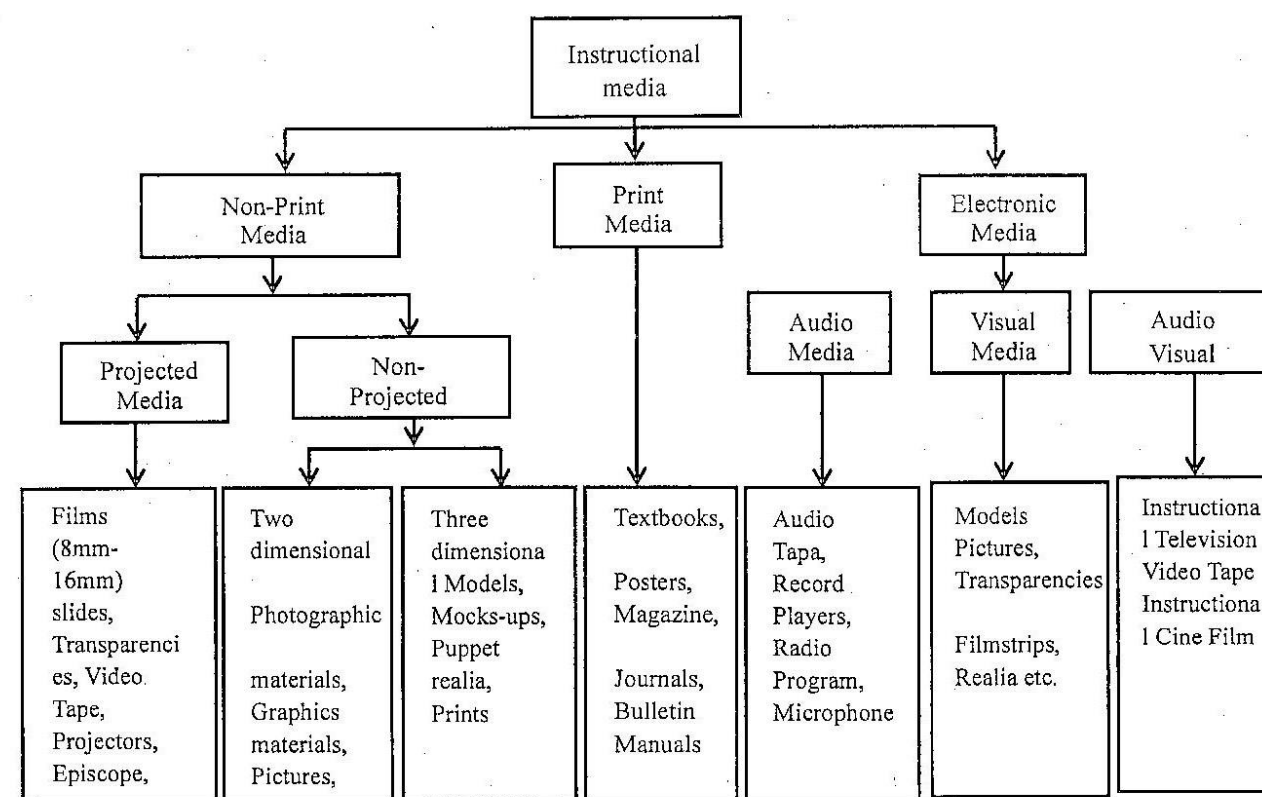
Instructional media

Non-Print Media

Print Media

Electronic Media

Projected Media

Non-Projected

Audio Media

Visual Media

Audio Visual

Films (8mm-16mm) slides, Transparencies, Video Tape, Projectors, Episcope,

Two dimensional

Photographic

materials, Graphics materials, Pictures,

Three dimensional Models, Mocks-ups, Puppet realia, Prints

Textbooks,

Posters, Magazine,

Journals, Bulletin Manuals

Audio Tapa, Record Players, Radio Program, Microphone

Models Pictures, Transparencies

Filmstrips, Realia etc.

Instructional Television Video Tape Instructional Cine Film